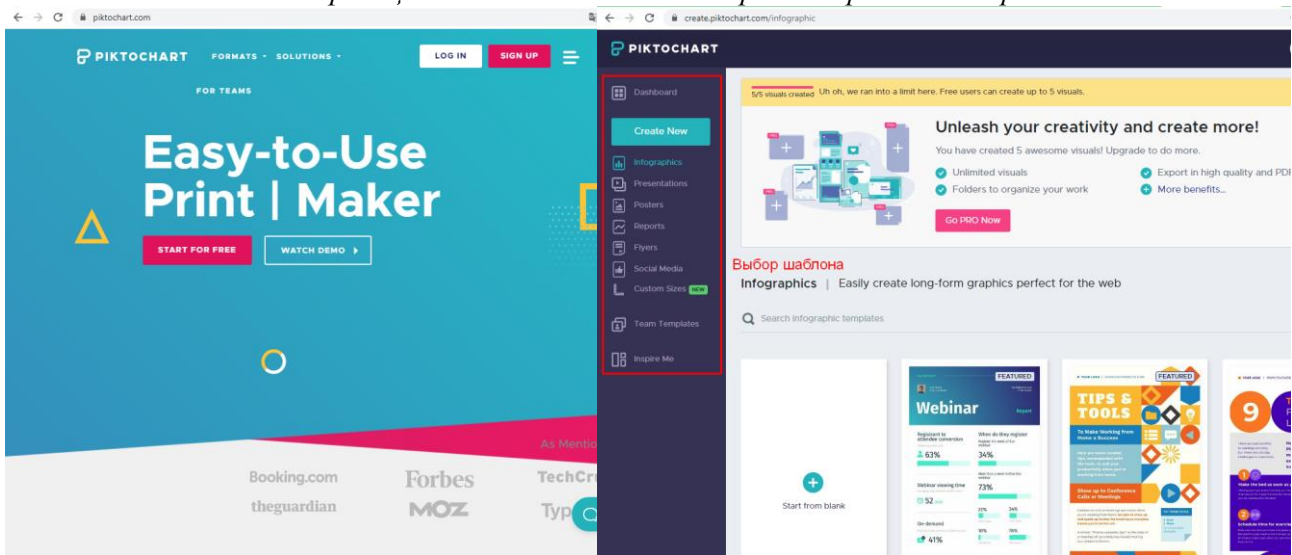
piktochart.com

PIKTOCHART FORMATS SOLUTIONS LOG IN SIGN UP

FOR TEAMS

Easy-to-Use Print | Maker

START FOR FREE WATCH DEMO

As Mentio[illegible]

Booking.com Forbes TechCr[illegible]
theguardian MOZ Typ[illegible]

create.piktochart.com/infographic

PIKTOCHART

Dashboard

Create New

Infographics
Presentations
Posters
Reports
Flyers
Social Media
Custom Sizes NEW

Team Templates

Inspire Me

5/5 visuals created Uh oh, we ran into a limit here. Free users can create up to 5 visuals.

Unleash your creativity and create more!

You have created 5 awesome visuals! Upgrade to do more.

Unlimited visuals
Folders to organize your work
Export in high quality and PDF
More benefits...

Go PRO Now

Выбор шаблона

Infographics | Easily create long-form graphics perfect for the web

Search infographic templates

Start from blank

FEATURED
Webinar
63%
34%
73%
52
41%

FEATURED
TIPS & TOOLS
To Make Working from Home a Success

9